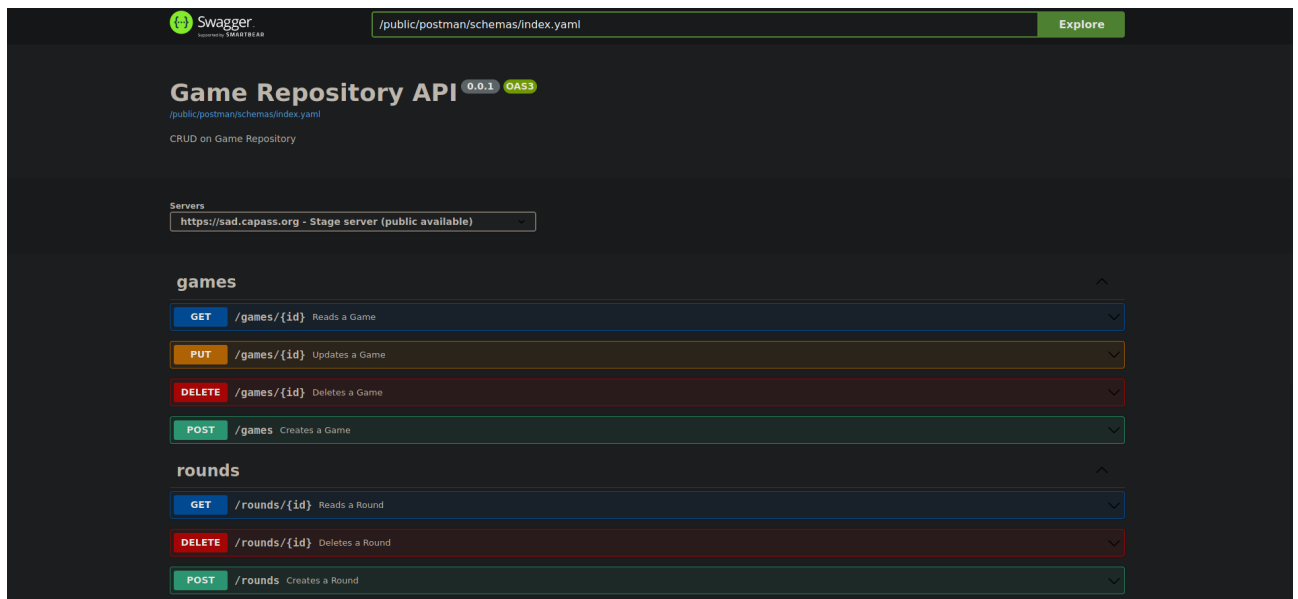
Swagger
Supported by SMARTBEAR

/public/postman/schemas/index.yaml

Explore

Game Repository API 0.0.1 OAS3

/public/postman/schemas/index.yaml

CRUD on Game Repository

Servers

https://sad.capass.org - Stage server (public available)

games

GET /games/{id} Reads a Game

PUT /games/{id} Updates a Game

DELETE /games/{id} Deletes a Game

POST /games Creates a Game

rounds

GET /rounds/{id} Reads a Round

DELETE /rounds/{id} Deletes a Round

POST /rounds Creates a Round